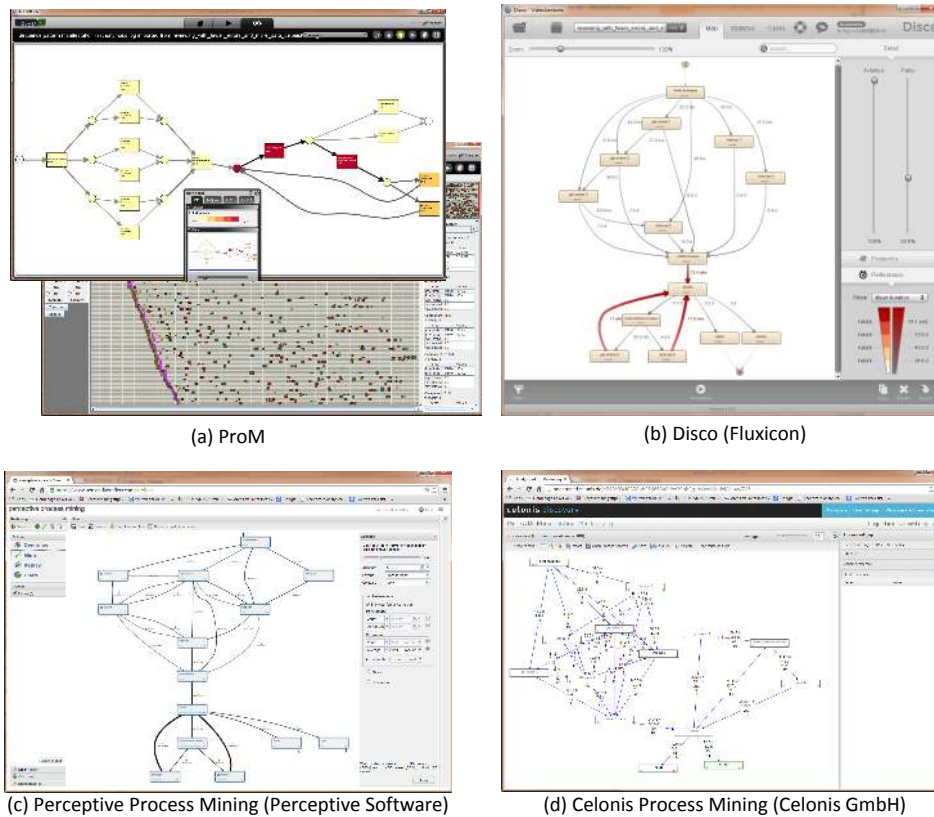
Disco

Map

Statistics

Cases

Detail

Activities

Paths

Frequency

Performance

perceptive process mining

celonis discovery

(a) ProM

(b) Disco (Fluxicon)

(c) Perceptive Process Mining (Perceptive Software)

(d) Celonis Process Mining (Celonis GmbH)